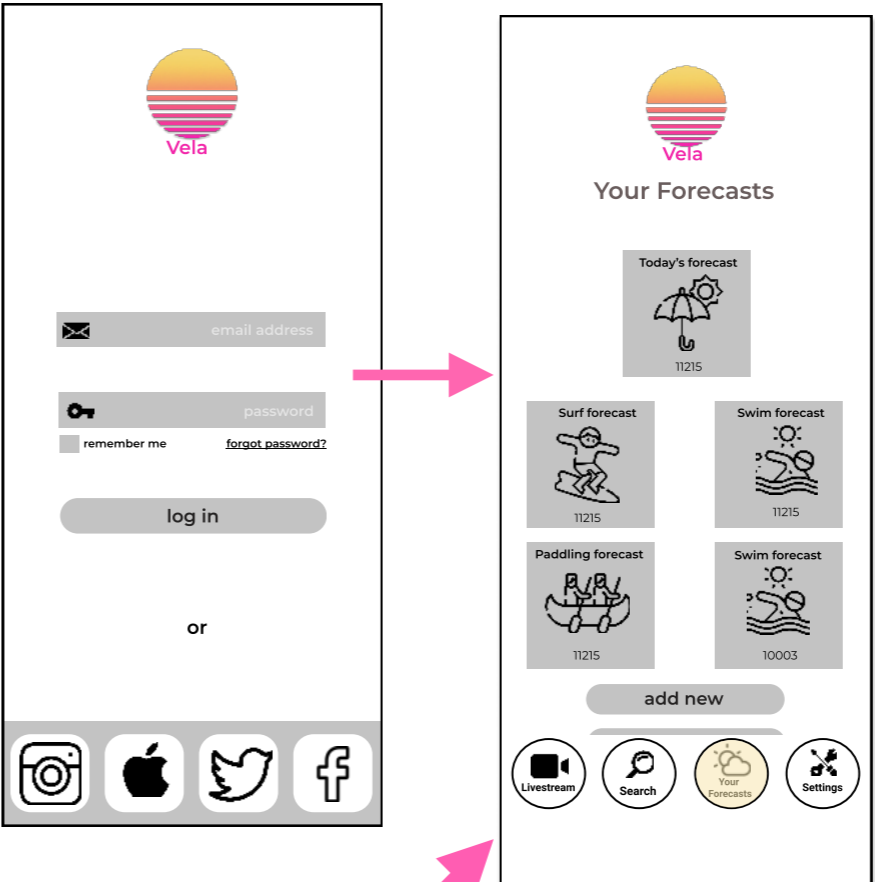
Vela

email address

password

remember me

forgot password?

log in

or

Vela

Your Forecasts

Today's forecast

11215

Surf forecast

11215

Swim forecast

11215

Paddling forecast

11215

Swim forecast

10003

add new

Livestream

Search

Your Forecasts

Settings